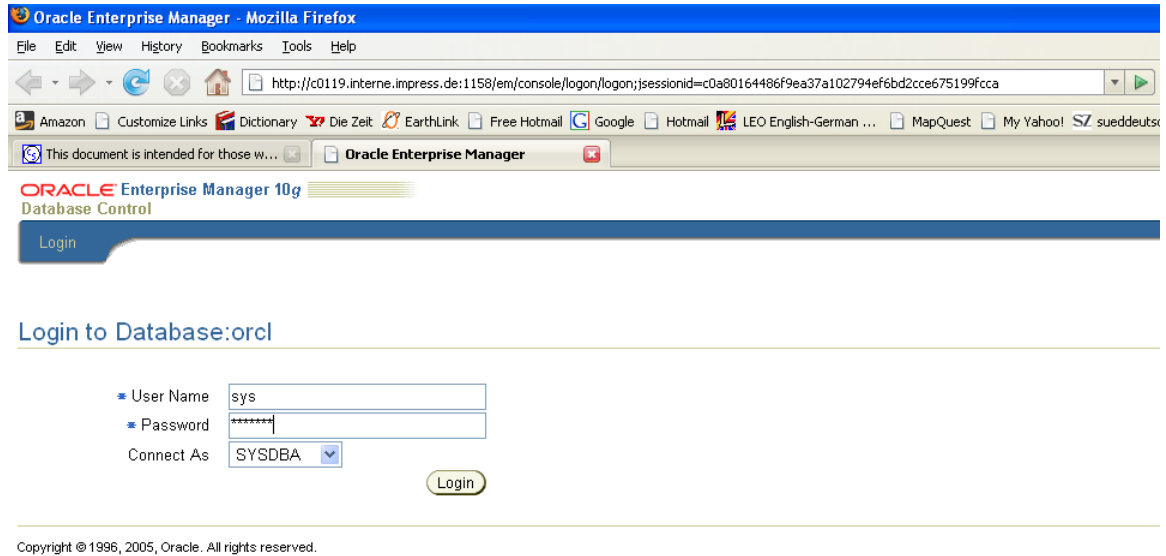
Oracle Enterprise Manager - Mozilla Firefox

File Edit View History Bookmarks Tools Help

http://c0119.interne.impress.de:1158/em/console/logon/logon;jsessionid=c0a80164486f9ea37a102794ef6bd2cce675199fcca

Amazon Customize Links Dictionary Die Zeit EarthLink Free Hotmail Google Hotmail LEO English-German ... MapQuest My Yahoo! sueddeuts

This document is intended for those w... Oracle Enterprise Manager

ORACLE Enterprise Manager 10g
Database Control

Login

Login to Database:orcl

* User Name sys
* Password *******
Connect As SYSDBA

Login

Copyright © 1996, 2005, Oracle. All rights reserved.